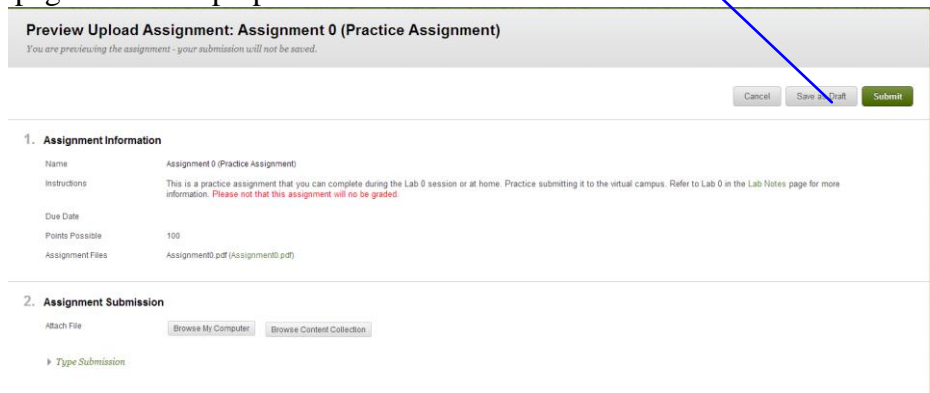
Preview Upload Assignment: Assignment 0 (Practice Assignment)

You are previewing the assignment - your submission will not be saved.

Cancel Save as Draft Submit

1. Assignment Information

Name Assignment 0 (Practice Assignment)

Instructions This is a practice assignment that you can complete during the Lab 0 session or at home. Practice submitting it to the virtual campus. Refer to Lab 0 in the Lab Notes page for more information. Please not that this assignment will no be graded.

Due Date

Points Possible 100

Assignment Files Assignment0.pdf (Assignment0.pdf)

2. Assignment Submission

Attach File Browse My Computer Browse Content Collection

Type Submission